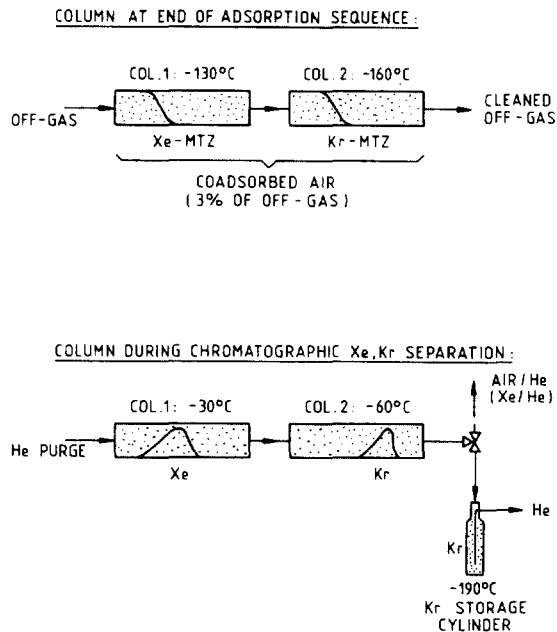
COLUMN AT END OF ADSORPTION SEQUENCE:

COL.1: -130°C

COL.2: -160°C

OFF-GAS

CLEANED OFF-GAS

Xe-MTZ

Kr-MTZ

COADSORBED AIR (3% OF OFF-GAS)

COLUMN DURING CHROMATOGRAPHIC Xe, Kr SEPARATION:

AIR / He (Xe/ He)

COL.1: -30°C

COL.2: -60°C

He PURGE

Xe

Kr

He

Kr

-190°C Kr STORAGE CYLINDER